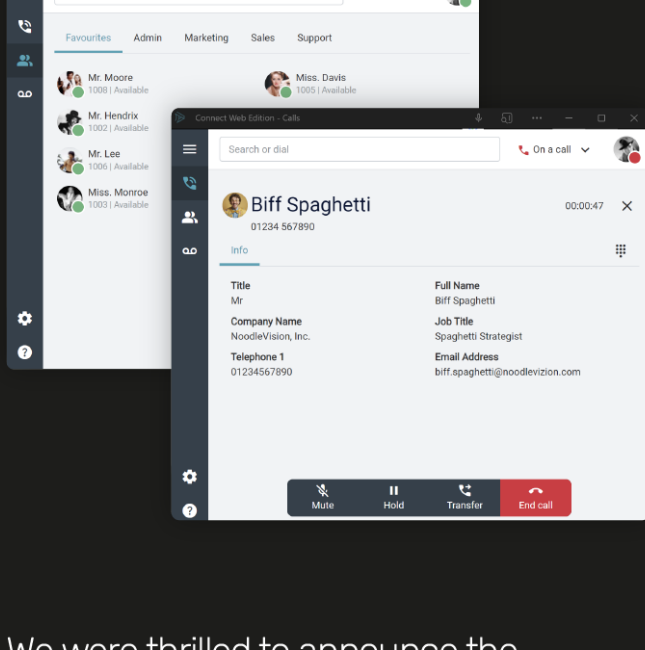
Favourites Admin Marketing Sales Support

Mr. Moore
1008 | Available

Miss. Davis
1005 | Available

Mr. Hendrix
1002 | Available

Mr. Lee
1006 | Available

Miss. Monroe
1003 | Available

Connect Web Edition - Calls

Search or dial

On a call

Biff Spaghetti
01234 567890

00:00:47

Info

Title
Mr

Full Name
Biff Spaghetti

Company Name
NoodleVision, Inc.

Job Title
Spaghetti Strategist

Telephone 1
01234567890

Email Address
biff.spaghetti@noodlevizion.com

Mute Hold Transfer End call

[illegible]